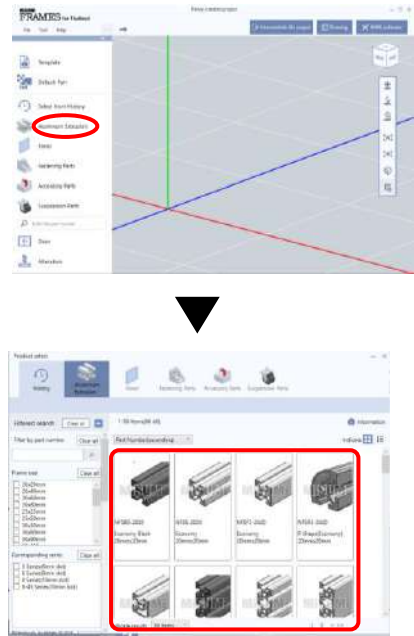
FRAMES for Fusion
File Tool Help
Template
Default Part
Select from History
Aluminum Extrusion
Panel
Fastening Parts
Accessory Parts
Suspension Parts
Door
Maruben
Product select
History
Aluminum Extrusion
Panel
Fastening Parts
Accessory Parts
Suspension Parts
Refined search Clear all
Filter by part number Clear all
Frame size Clear all
20x20mm
20x40mm
20x60mm
20x80mm
30x30mm
30x60mm
40x40mm
40x80mm
Corresponding rents Clear all
1-50 Items(84 of)
Part Number(ascending)
Information
HFSB5-2020
Economy Black 20mmx20mm
HFS5-2020
Economy 20mmx20mm
MFS3-2020
Economy 20mmx20mm
MFSR1-2020
R-Shape(Economy) 20mmx20mm